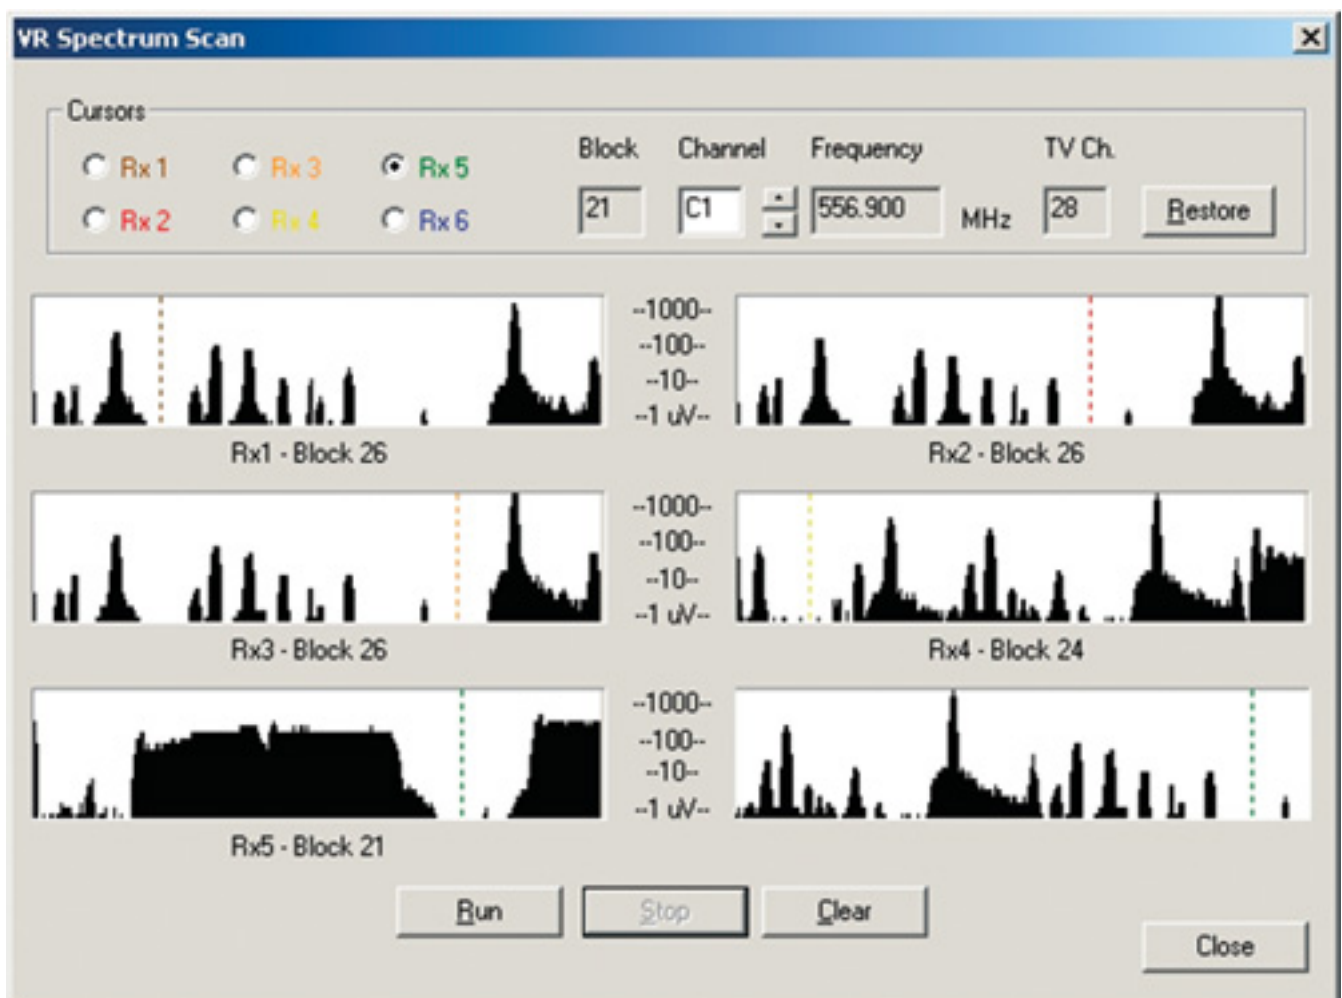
VR Spectrum Scan

Cursors

Rx 1
Rx 3
Rx 5
Rx 2
Rx 4
Rx 6

Block
21
Channel
C1
Frequency
556.900
MHz
TV Ch.
28
Restore

--1000--
--100--
--10--
--1 uV--

Rx1 - Block 26

Rx2 - Block 26

--1000--
--100--
--10--
--1 uV--

Rx3 - Block 26

Rx4 - Block 24

--1000--
--100--
--10--
--1 uV--

Rx5 - Block 21

Run
Stop
Clear
Close